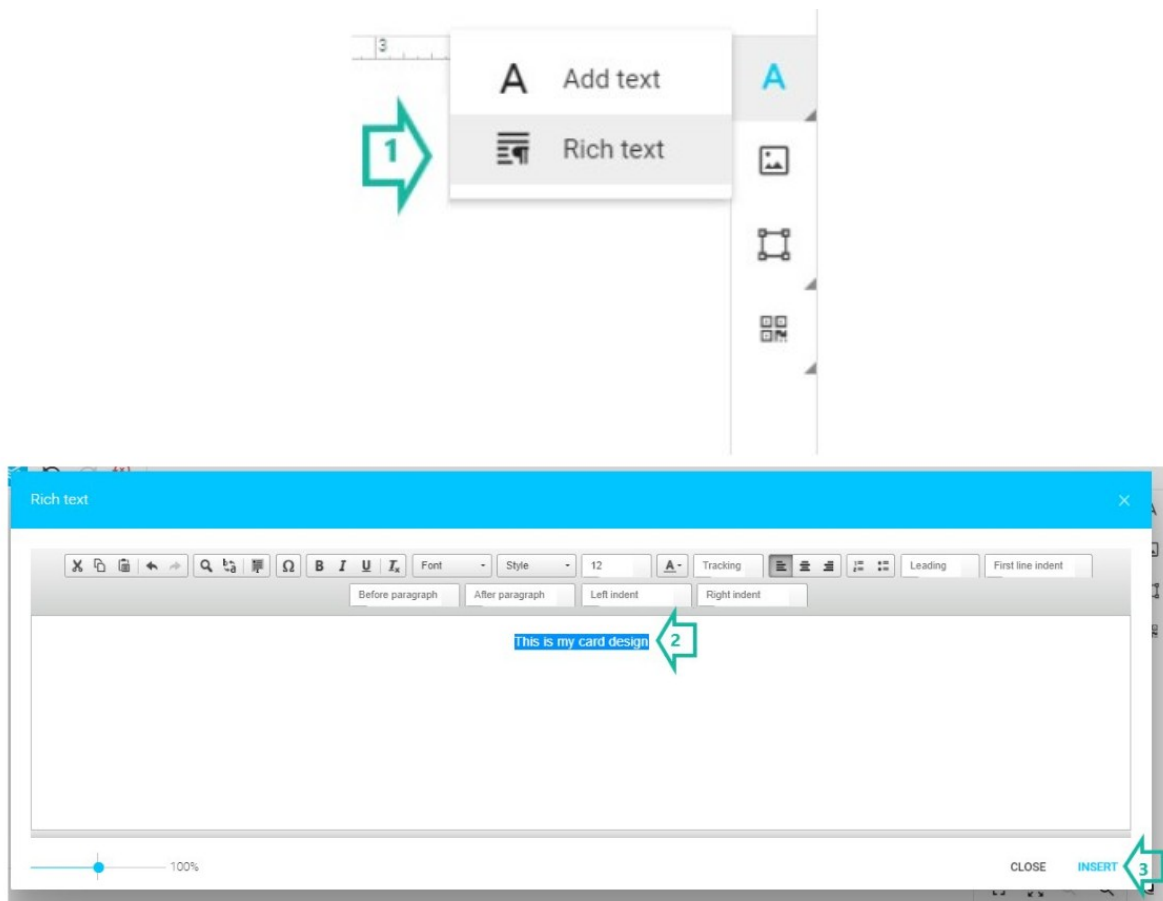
3

1

A Add text

Rich text

A

Rich text

×

B I U $I_x$ Font Style 12 A Tracking Leading First line indent

Before paragraph After paragraph Left indent Right indent

This is my card design

2

100%

CLOSE INSERT

3